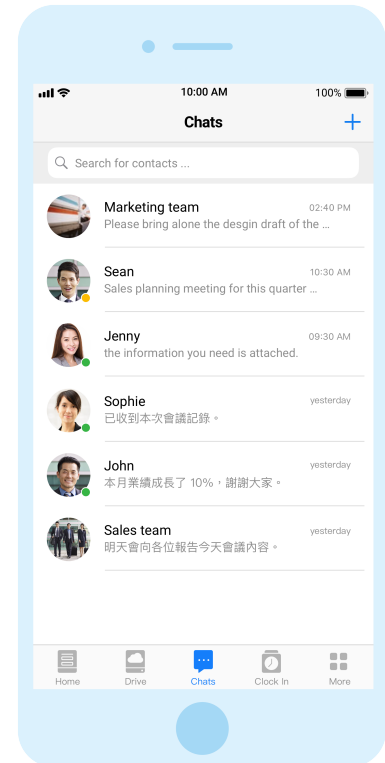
10:00 AM
100%
Chats
+
Search for contacts ...

Marketing team
02:40 PM
Please bring alone the desgin draft of the ...

Sean
10:30 AM
Sales planning meeting for this quarter ...

Jenny
09:30 AM
the information you need is attached.

Sophie
yesterday
已收到本次會議記錄。

John
yesterday
本月業績成長了 10%，謝謝大家。

Sales team
yesterday
明天會向各位報告今天會議內容。

Home
Drive
Chats
Clock In
More